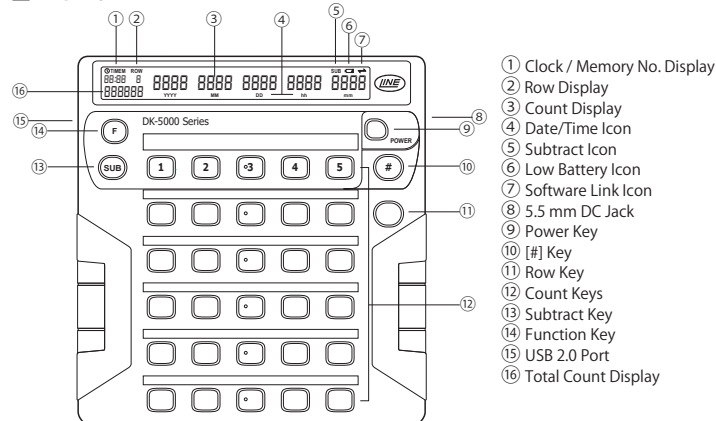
①
②
③
④
⑤
⑥
⑦

TIMEM ROW
88:88 8
888888

8888 8888 8888 8888 8888

YYYY MM DD hh mm

SUB

LINE

⑯
⑮
⑭
⑬

F

DK-5000 Series

POWER

⑧
⑨

SUB

1 2 3 4 5

#

⑩
⑪
⑫

① Clock / Memory No. Display
② Row Display
③ Count Display
④ Date/Time Icon
⑤ Subtract Icon
⑥ Low Battery Icon
⑦ Software Link Icon
⑧ 5.5 mm DC Jack
⑨ Power Key
⑩ [#] Key
⑪ Row Key
⑫ Count Keys
⑬ Subtract Key
⑭ Function Key
⑮ USB 2.0 Port
⑯ Total Count Display